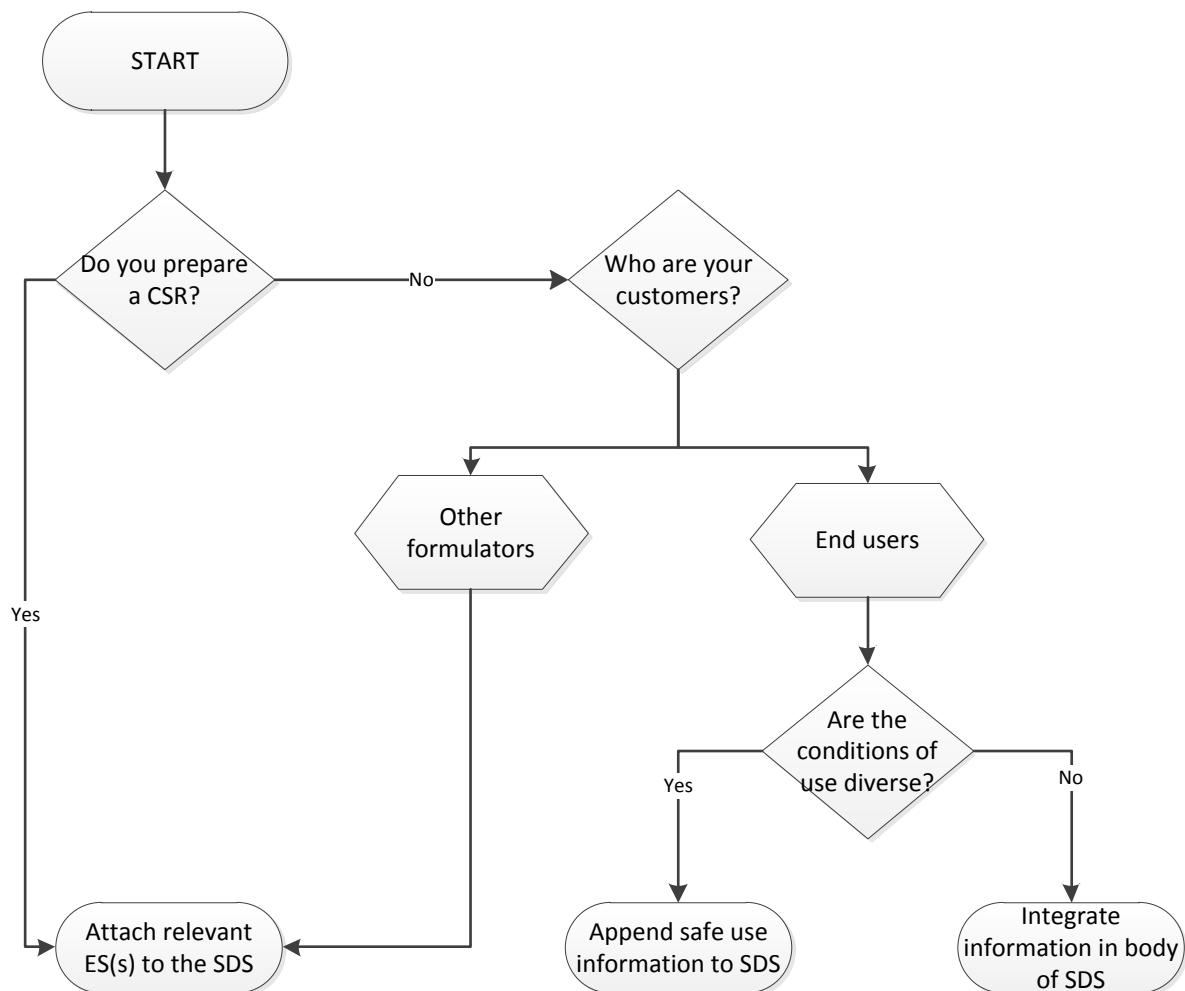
START

Do you prepare a CSR?

No

Who are your customers?

Yes

Other formulators

End users

Are the conditions of use diverse?

Yes

No

Attach relevant ES(s) to the SDS

Append safe use information to SDS

Integrate information in body of SDS